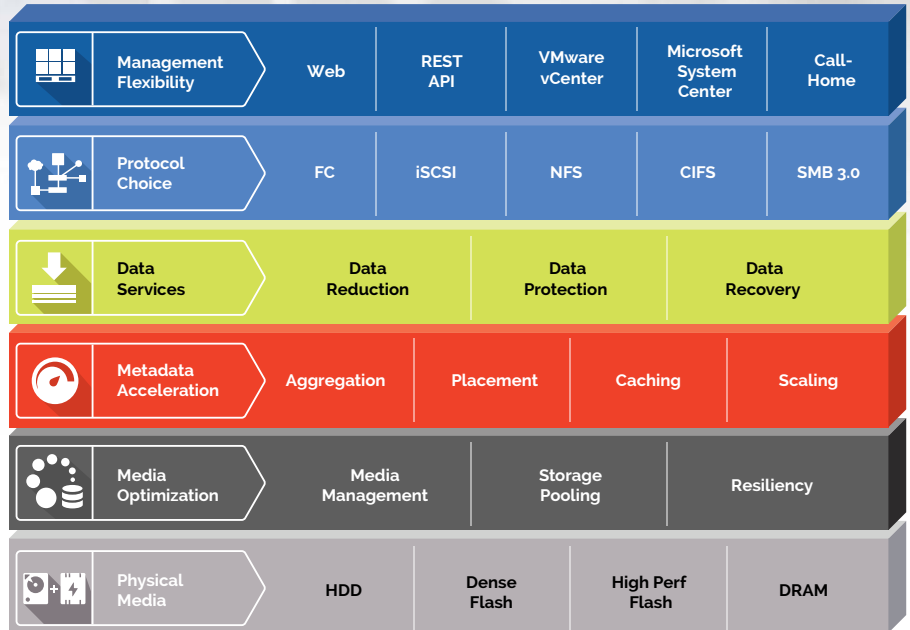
Management Flexibility

Web

REST API

VMware vCenter

Microsoft System Center

Call-Home

Protocol Choice

FC

iSCSI

NFS

CIFS

SMB 3.0

Data Services

Data Reduction

Data Protection

Data Recovery

Metadata Acceleration

Aggregation

Placement

Caching

Scaling

Media Optimization

Media Management

Storage Pooling

Resiliency

Physical Media

HDD

Dense Flash

High Perf Flash

DRAM